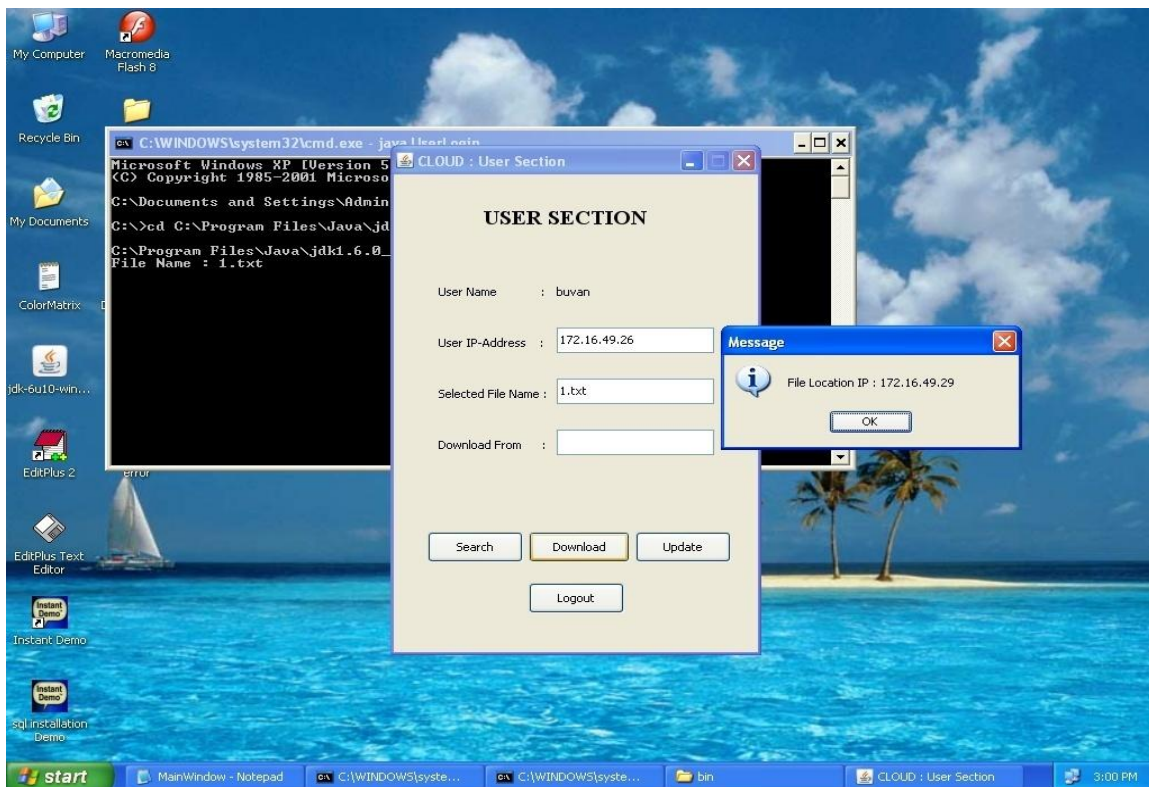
My Computer

Macromedia Flash 8

Recycle Bin

My Documents

ColorMatrix

jdk-6u10-win...

EditPlus 2

error

EditPlus Text Editor

Instant Demo

Instant Demo

Instant Demo

sql installation Demo

C:\WINDOWS\system32\cmd.exe - java UserLogin

Microsoft Windows XP [Version 5
(C) Copyright 1985-2001 Microso

C:\Documents and Settings\Admin

C:\>cd C:\Program Files\Java\jd

C:\Program Files\Java\jdk1.6.0_
File Name : 1.txt

CLOUD : User Section

USER SECTION

User Name : buvan

User IP-Address : 172.16.49.26

Selected File Name : 1.txt

Download From :

Search

Download

Update

Logout

Message

File Location IP : 172.16.49.29

OK

start

MainWindow - Notepad

C:\WINDOWS\syste...

C:\WINDOWS\syste...

bin

CLOUD : User Section

3:00 PM